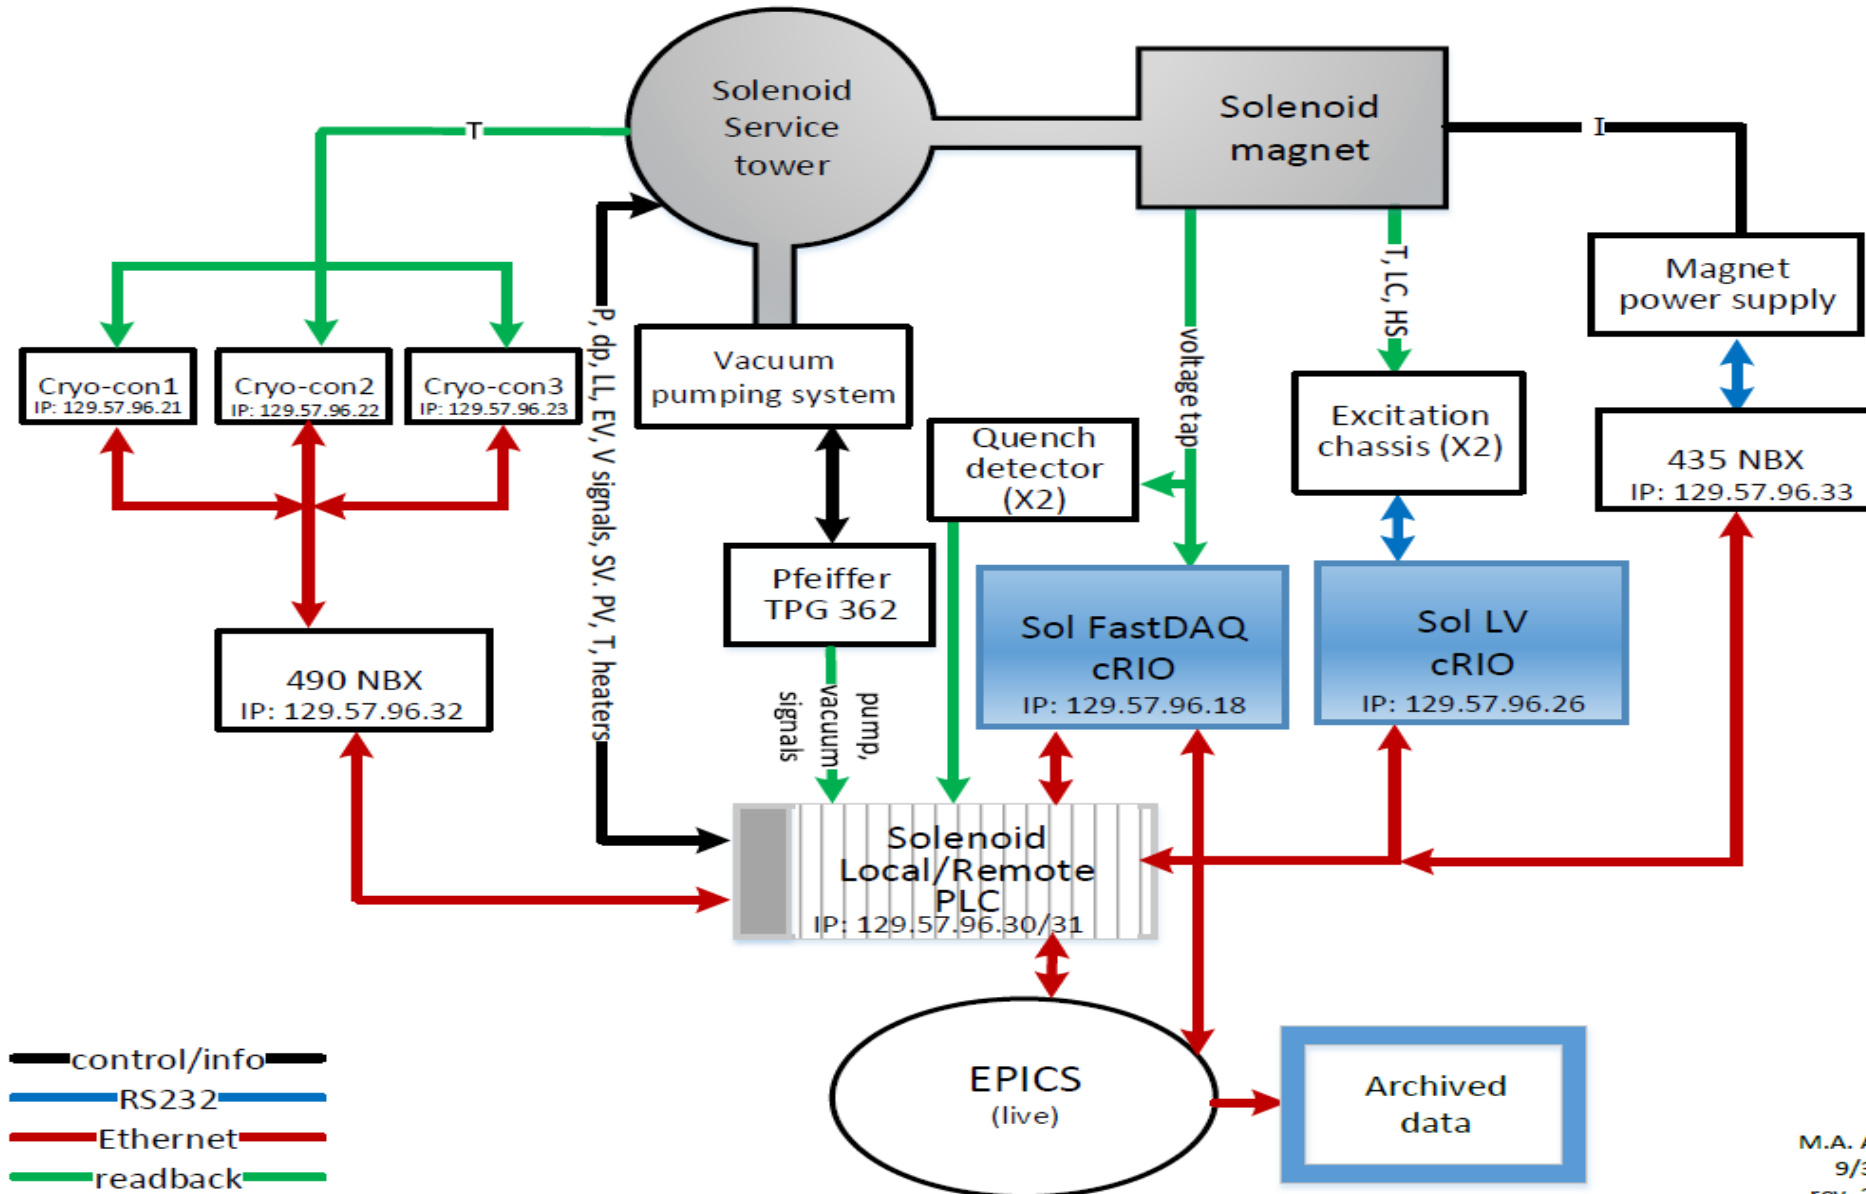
Solenoid Service tower

Solenoid magnet

T

I

Magnet power supply

Cryo-con1
IP: 129.57.96.21

Cryo-con2
IP: 129.57.96.22

Cryo-con3
IP: 129.57.96.23

P, dp, LL, EV, V signals, SV, PV, T, heaters

Vacuum pumping system

voltage tap

T, LC, HS

Quench detector (X2)

Excitation chassis (X2)

435 NBX
IP: 129.57.96.33

Pfeiffer TPG 362

Sol FastDAQ cRIO
IP: 129.57.96.18

Sol LV cRIO
IP: 129.57.96.26

490 NBX
IP: 129.57.96.32

signals vacuum pump,

Solenoid Local/Remote PLC
IP: 129.57.96.30/31

EPICS
(live)

Archived data

control/info
RS232
Ethernet
readback

M.A. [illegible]
9/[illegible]
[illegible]